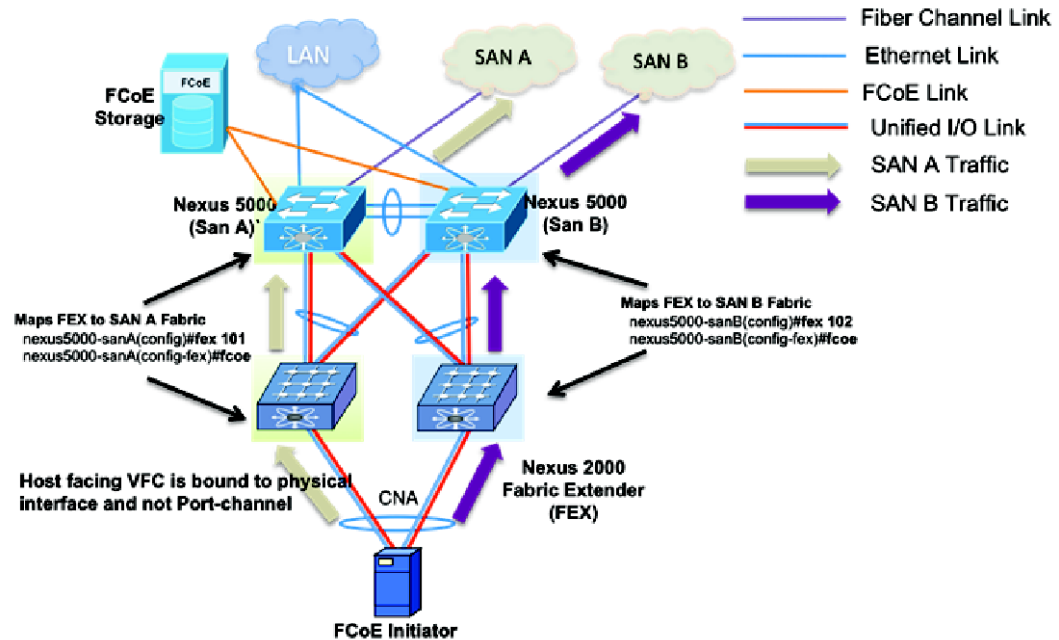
LAN

SAN A

SAN B

Fiber Channel Link

Ethernet Link

FCoE Link

Unified I/O Link

SAN A Traffic

SAN B Traffic

FCoE

FCoE Storage

Nexus 5000 (San A)

Nexus 5000 (San B)

Maps FEX to SAN A Fabric
nexus5000-sanA(config)#fex 101
nexus5000-sanA(config-fex)#fcoe

Maps FEX to SAN B Fabric
nexus5000-sanB(config)#fex 102
nexus5000-sanB(config-fex)#fcoe

Host facing VFC is bound to physical interface and not Port-channel

CNA

Nexus 2000 Fabric Extender (FEX)

FCoE Initiator